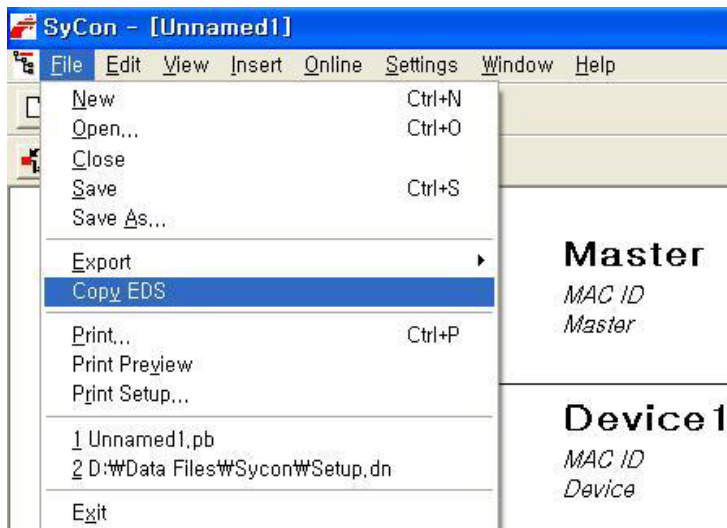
SyCon - [Unnamed1]

File Edit View Insert Online Settings Window Help

New Ctrl+N
Open... Ctrl+O
Close
Save Ctrl+S
Save As...
Export
Copy EDS
Print... Ctrl+P
Print Preview
Print Setup...
1 Unnamed1.pb
2 D:₩Data Files₩Sycon₩Setup.dn
Exit

Master
MAC ID
Master

Device1
MAC ID
Device